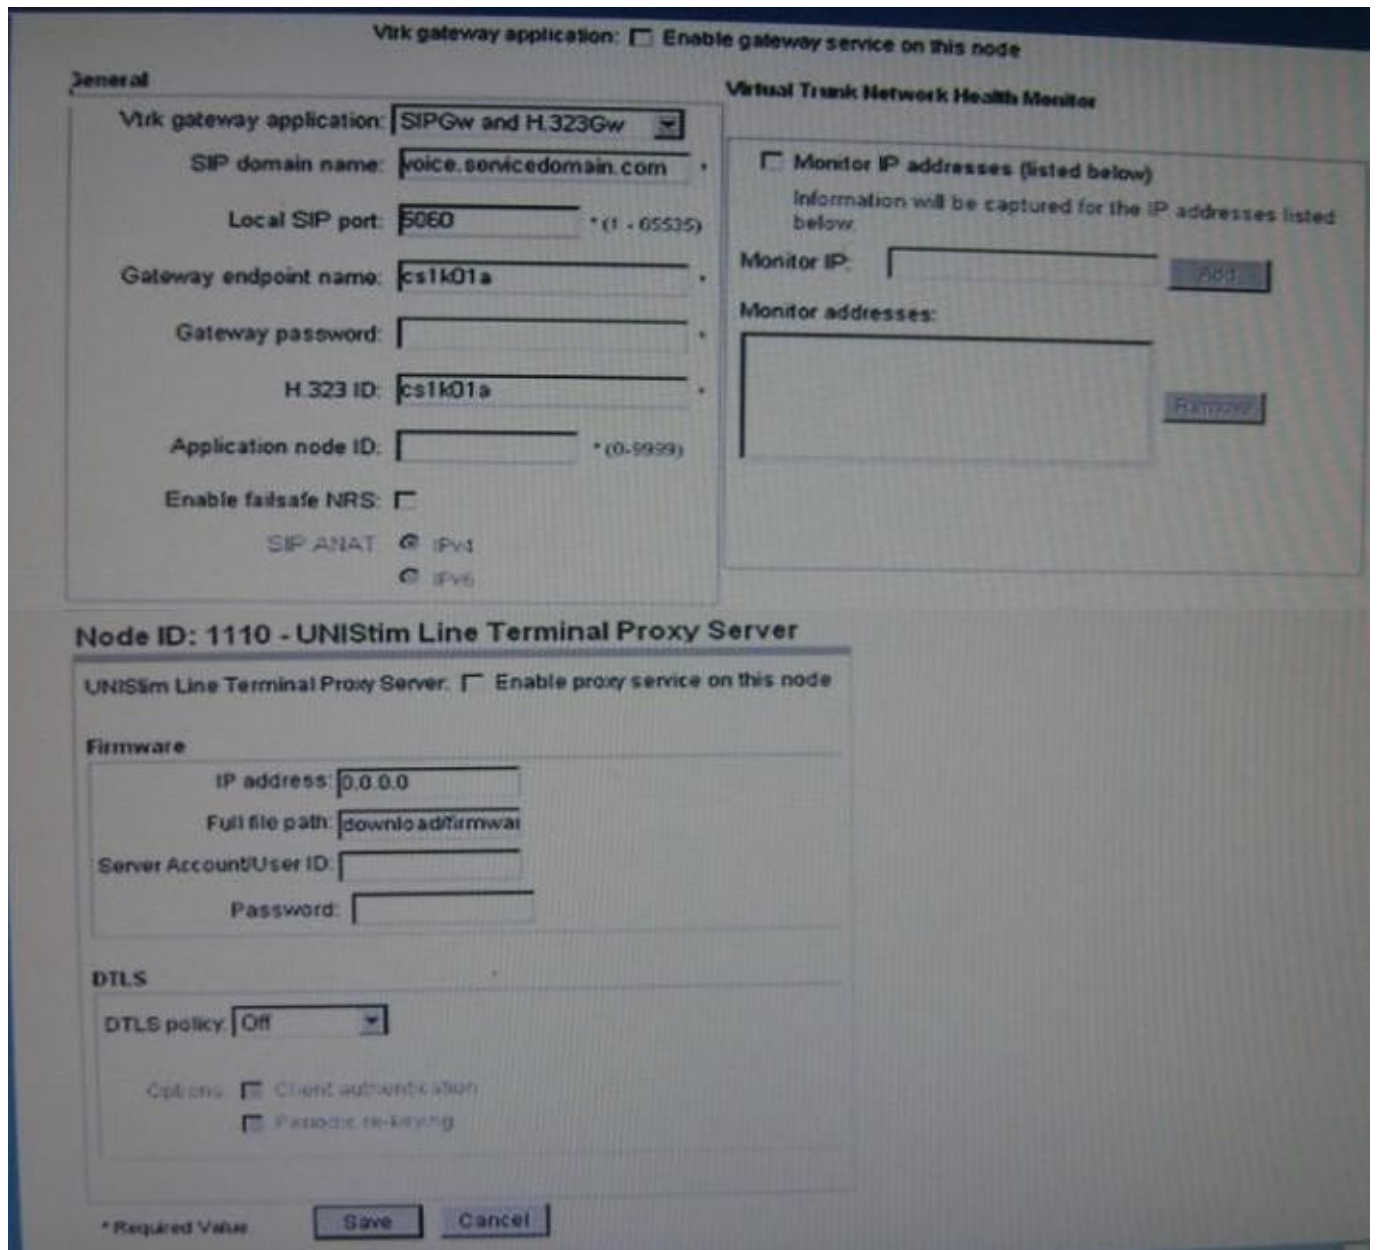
Vtrk gateway application: Enable gateway service on this node

General

Vtrk gateway application: SIPGw and H.323Gw

SIP domain name: voice.servicedomain.com *

Local SIP port: 5060 * (1 - 65535)

Gateway endpoint name: cs1k01a *

Gateway password: *

H.323 ID: cs1k01a *

Application node ID: * (0-9999)

Enable failsafe NRS:

SIP ANAT: IPv4 IPv6

Virtual Trunk Network Health Monitor

Monitor IP addresses (listed below)

Information will be captured for the IP addresses listed below

Monitor IP: Add

Monitor addresses:

Remove

Node ID: 1110 - UNIStim Line Terminal Proxy Server

UNIStim Line Terminal Proxy Server: Enable proxy service on this node

Firmware

IP address: 0.0.0.0

Full file path: download/firmwar

Server Account/User ID:

Password:

DTLS

DTLS policy: Off

Options: Client authentication

Periodic re-keying

* Required Value

Save Cancel